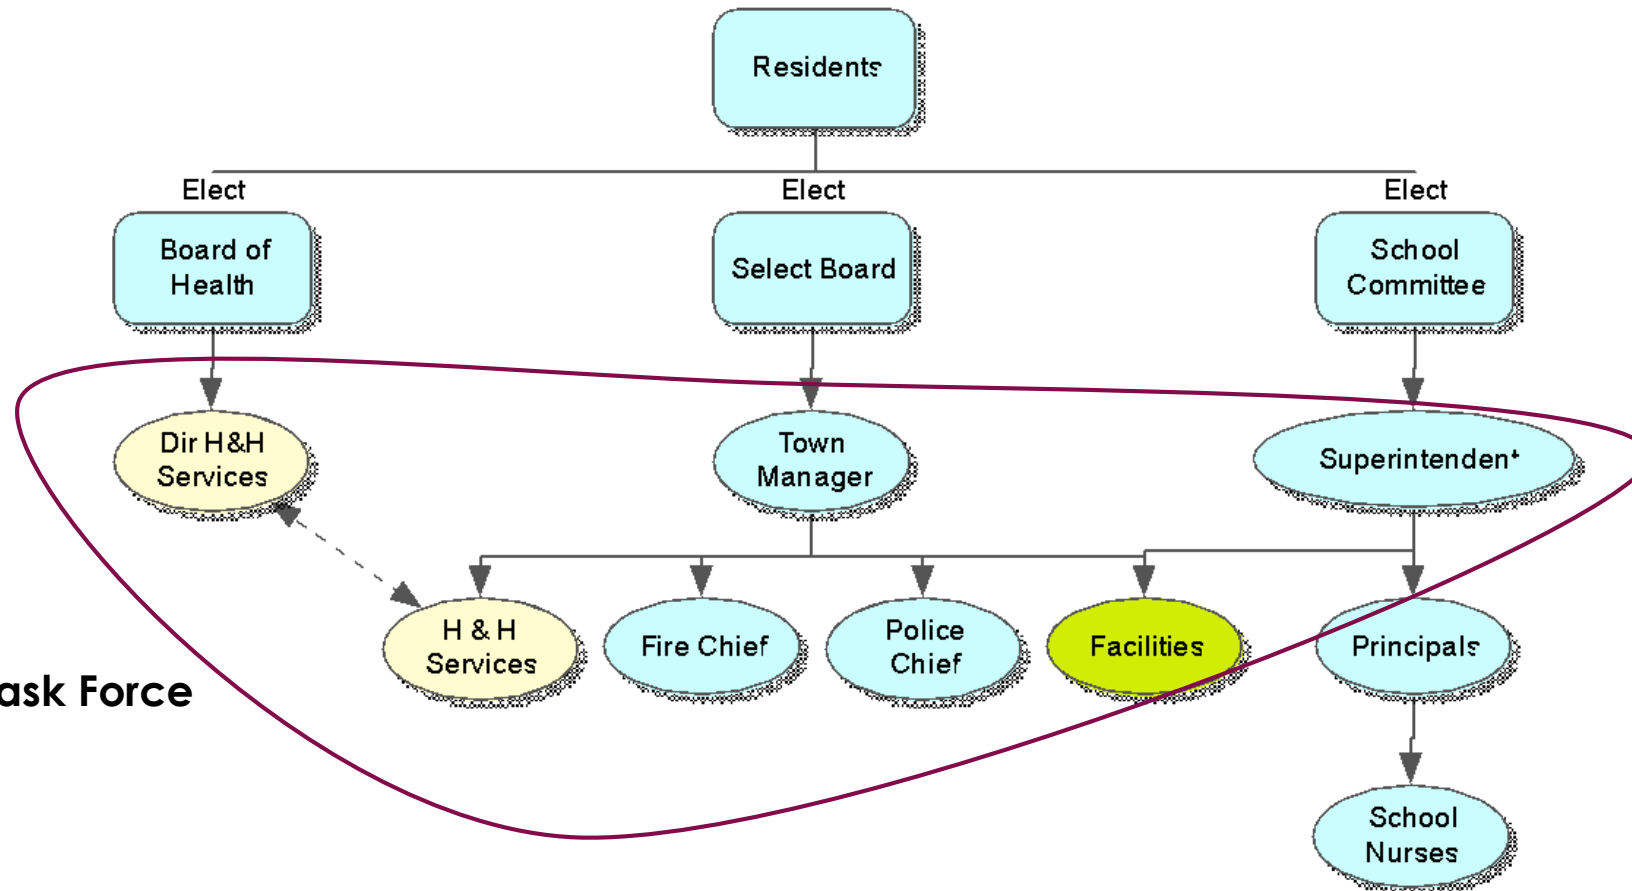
Residents

Elect

Elect

Elect

Board of Health

Select Board

School Committee

Dir H&H Services

Town Manager

Superintendent

H & H Services

Fire Chief

Police Chief

Facilities

Principals

School Nurses

ask Force